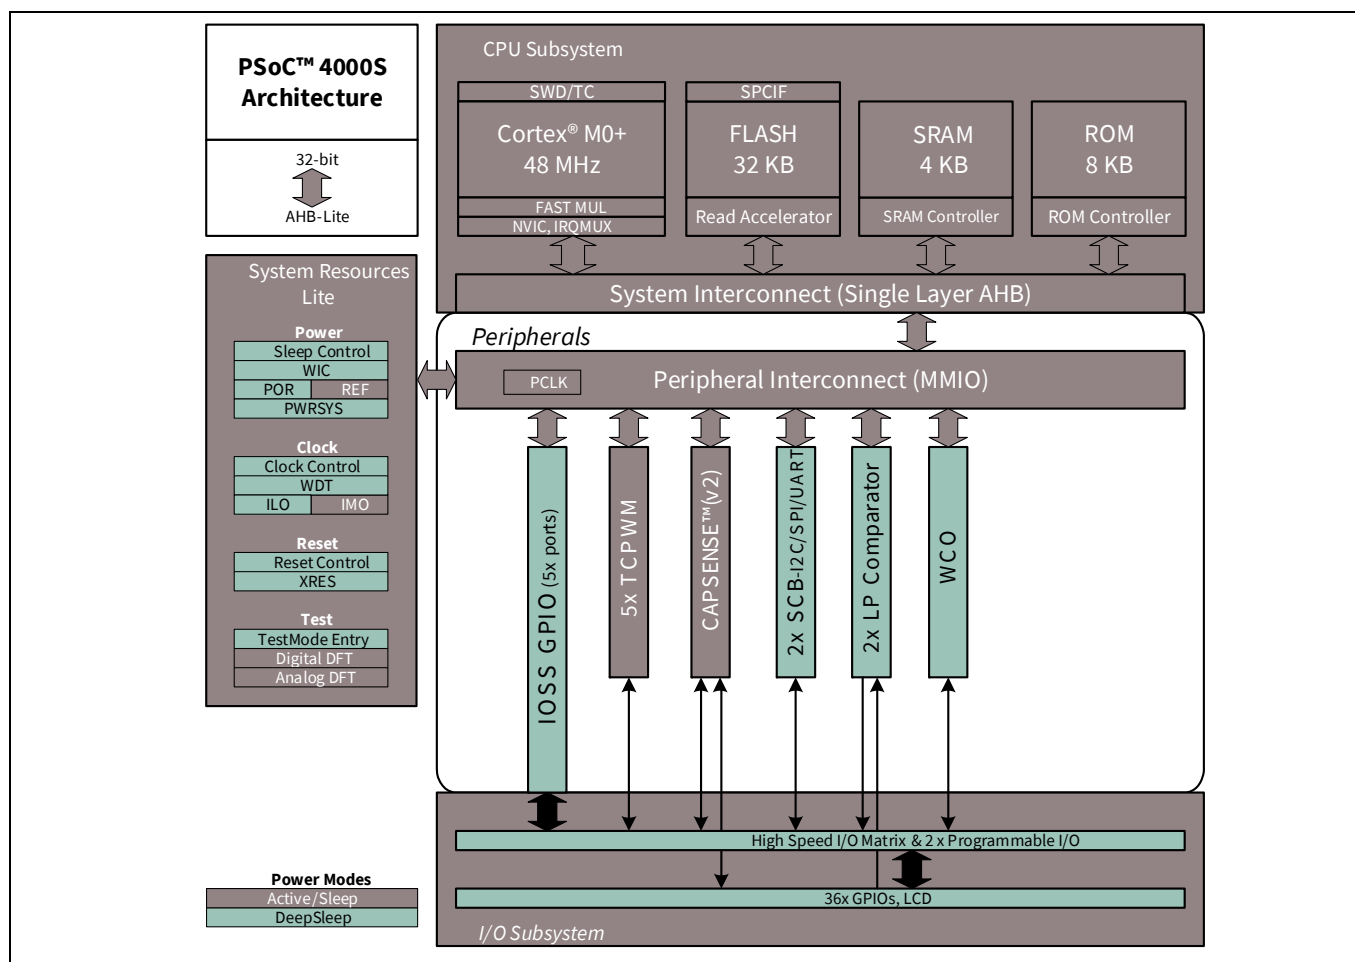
PSoC™ 4000S Architecture

32-bit

AHB-Lite

CPU Subsystem

SWD/TC

Cortex® M0+ 48 MHz

FAST MUL

NVIC, IRQMUX

SPCIF

FLASH 32 KB

Read Accelerator

SRAM 4 KB

SRAM Controller

ROM 8 KB

ROM Controller

System Interconnect (Single Layer AHB)

System Resources Lite

Power

Sleep Control

WIC

POR

REF

PWRSYS

Clock

Clock Control

WDT

ILO

IMO

Reset

Reset Control

XRES

Test

TestMode Entry

Digital DFT

Analog DFT

Peripherals

PCLK

Peripheral Interconnect (MMIO)

IOSS GPIO (5x ports)

5x TCPWM

CAPSENSE™ (v2)

2x SCB-I2C/SPI/UART

2x LP Comparator

WCO

High Speed I/O Matrix & 2 x Programmable I/O

36x GPIOs, LCD

I/O Subsystem

Power Modes

Active/Sleep

DeepSleep